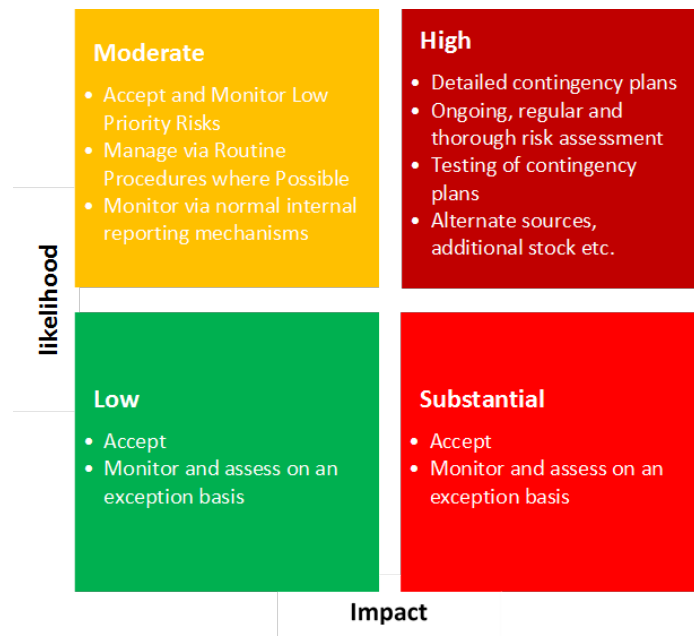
Moderate

- Accept and Monitor Low Priority Risks
- Manage via Routine Procedures where Possible
- Monitor via normal internal reporting mechanisms

High

- Detailed contingency plans
- Ongoing, regular and thorough risk assessment
- Testing of contingency plans
- Alternate sources, additional stock etc.

likelihood

Low

- Accept
- Monitor and assess on an exception basis

Substantial

- Accept
- Monitor and assess on an exception basis

Impact